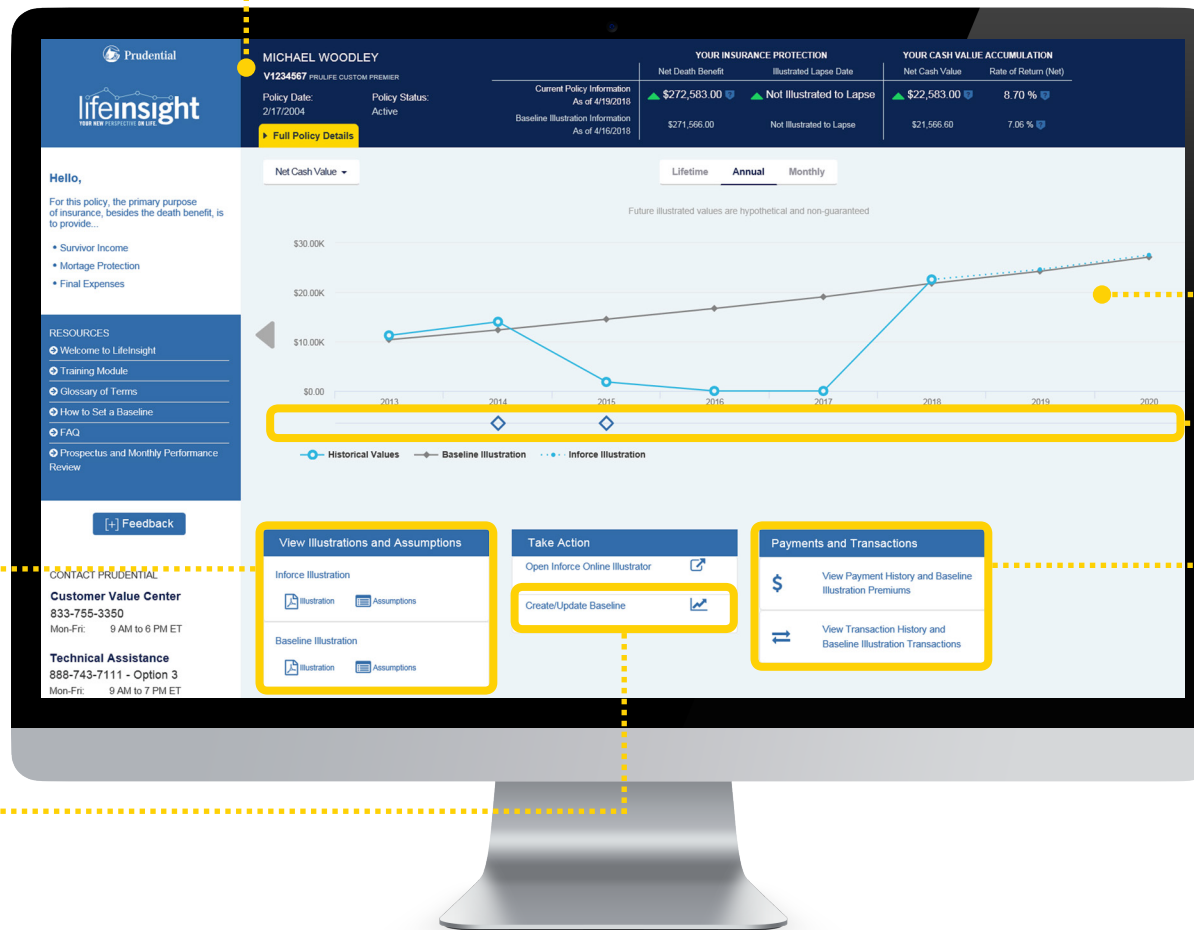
Prudential

lifeinsight
YOUR NEW PERSPECTIVE ON LIFE

MICHAEL WOODLEY
V1234567 PRULIFE CUSTOM PREMIER

Policy Date: 2/17/2004
Policy Status: Active

Full Policy Details

|  | YOUR INSURANCE PROTECTION |  | YOUR CASH VALUE ACCUMULATION |  |
|---|---|---|---|---|
|  | Net Death Benefit | Illustrated Lapse Date | Net Cash Value | Rate of Return (Net) |
| Current Policy Information As of 4/19/2018 | $272,583.00 | Not Illustrated to Lapse | $22,583.00 | 8.70 % |
| Baseline Illustration Information As of 4/16/2018 | $271,566.00 | Not Illustrated to Lapse | $21,566.60 | 7.06 % |

Hello,

For this policy, the primary purpose of insurance, besides the death benefit, is to provide...

• Survivor Income
• Mortage Protection
• Final Expenses

RESOURCES
Welcome to LifeInsight
Training Module
Glossary of Terms
How to Set a Baseline
FAQ
Prospectus and Monthly Performance Review

[+] Feedback

CONTACT PRUDENTIAL
Customer Value Center
833-755-3350
Mon-Fri: 9 AM to 6 PM ET

Technical Assistance
888-743-7111 - Option 3
Mon-Fri: 9 AM to 7 PM ET

Net Cash Value

Lifetime Annual Monthly

Future illustrated values are hypothetical and non-guaranteed

$30.00K
$20.00K
$10.00K
$0.00
2013 2014 2015 2016 2017 2018 2019 2020

Historical Values Baseline Illustration Inforce Illustration

View Illustrations and Assumptions
Inforce Illustration
Illustration Assumptions
Baseline Illustration
Illustration Assumptions

Take Action
Open Inforce Online Illustrator
Create/Update Baseline

Payments and Transactions
View Payment History and Baseline Illustration Premiums
View Transaction History and Baseline Illustration Transactions